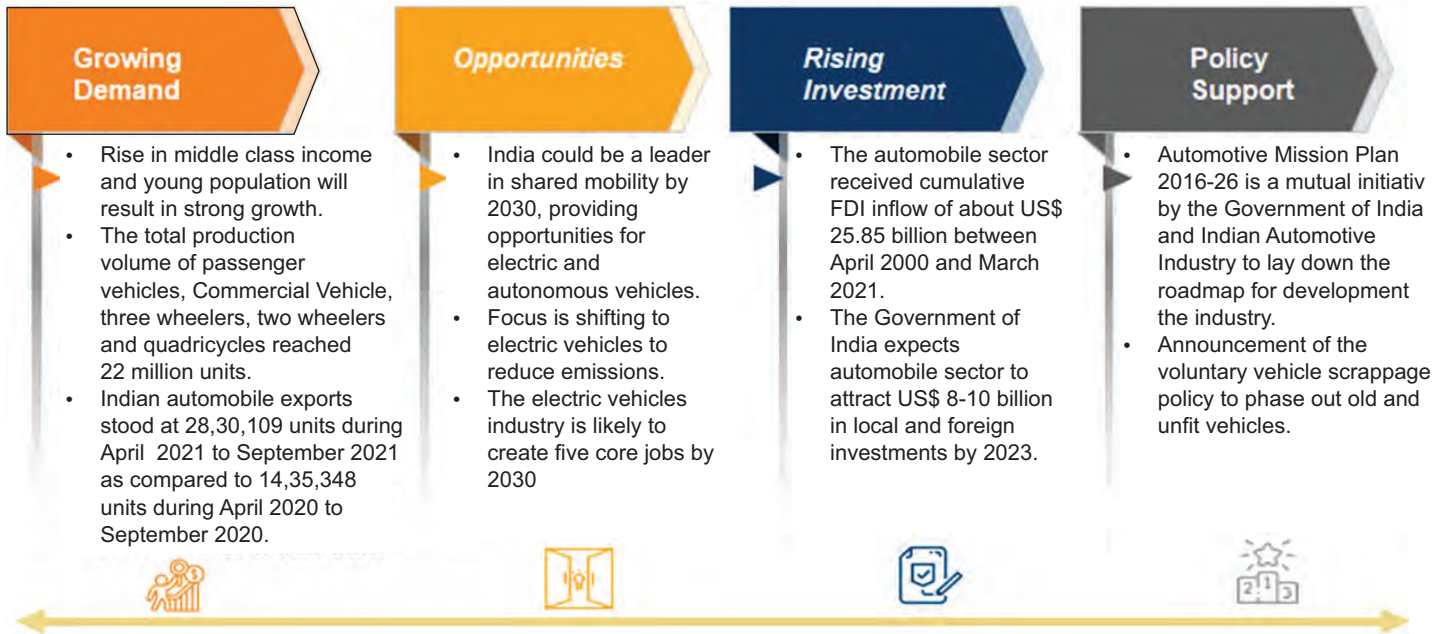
Growing Demand

- Rise in middle class income and young population will result in strong growth.
- The total production volume of passenger vehicles, Commercial Vehicle, three wheelers, two wheelers and quadricycles reached 22 million units.
- Indian automobile exports stood at 28,30,109 units during April 2021 to September 2021 as compared to 14,35,348 units during April 2020 to September 2020.

Opportunities

- India could be a leader in shared mobility by 2030, providing opportunities for electric and autonomous vehicles.
- Focus is shifting to electric vehicles to reduce emissions.
- The electric vehicles industry is likely to create five core jobs by 2030

Rising Investment

- The automobile sector received cumulative FDI inflow of about US$ 25.85 billion between April 2000 and March 2021.
- The Government of India expects automobile sector to attract US$ 8-10 billion in local and foreign investments by 2023.

Policy Support

- Automotive Mission Plan 2016-26 is a mutual initiativ by the Government of India and Indian Automotive Industry to lay down the roadmap for development the industry.
- Announcement of the voluntary vehicle scrappage policy to phase out old and unfit vehicles.

2 1 3